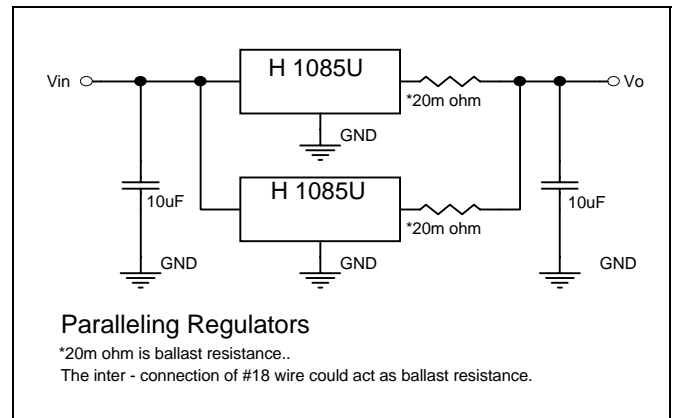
Vin

H 1085U

*20m ohm

Vo

GND

10uF

H 1085U

*20m ohm

10uF

GND

GND

GND

Paralleling Regulators

*20m ohm is ballast resistance..

The inter - connection of #18 wire could act as ballast resistance.